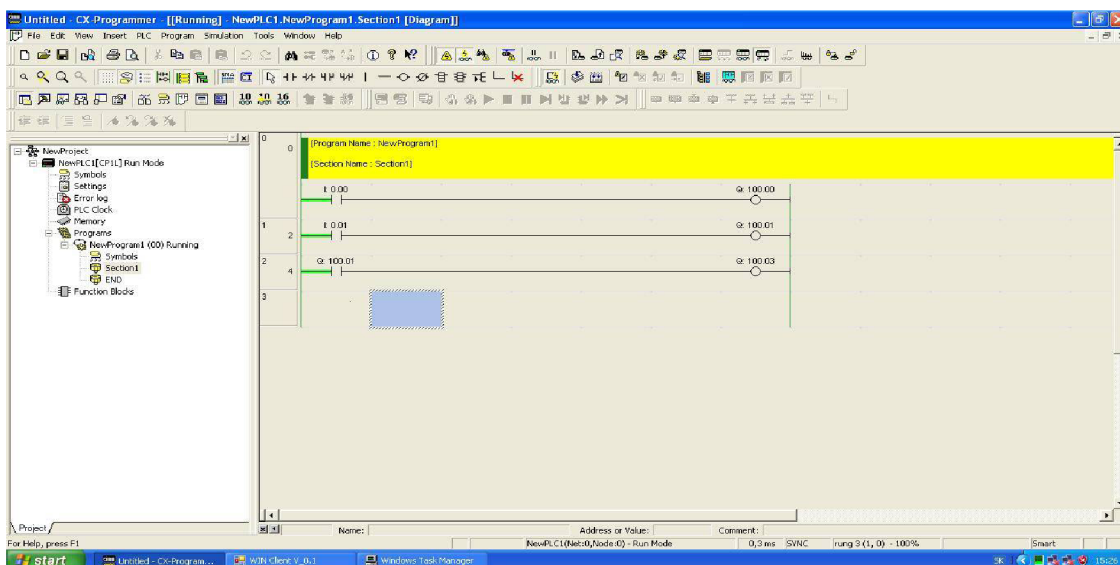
Untitled - CX-Programmer - [[Running] - NewPLC1.NewProgram1.Section1 [Diagram]]

File Edit View Insert PLC Program Simulation Tools Window Help

NewProject
NewPLC1[CP1L] Run Mode
Symbols
Settings
Error log
PLC Clock
Memory
Programs
NewProgram1 (00) Running
Symbols
Section1
END
Function Blocks

Project

0
0
[Program Name : NewProgram1]
[Section Name : Section1]

I: 0.00
Q: 100.00

1
2
I: 0.01
Q: 100.01

2
4
Q: 100.01
Q: 100.03

3

Name:
Address or Value:
Comment:

For Help, press F1
NewPLC1(Net:0,Node:0) - Run Mode
0,3 ms SYNC
rung 3 (1, 0) - 100%
Smart

start
Untitled - CX-Program...
WIN Client V_0.1
Windows Task Manager
15:26